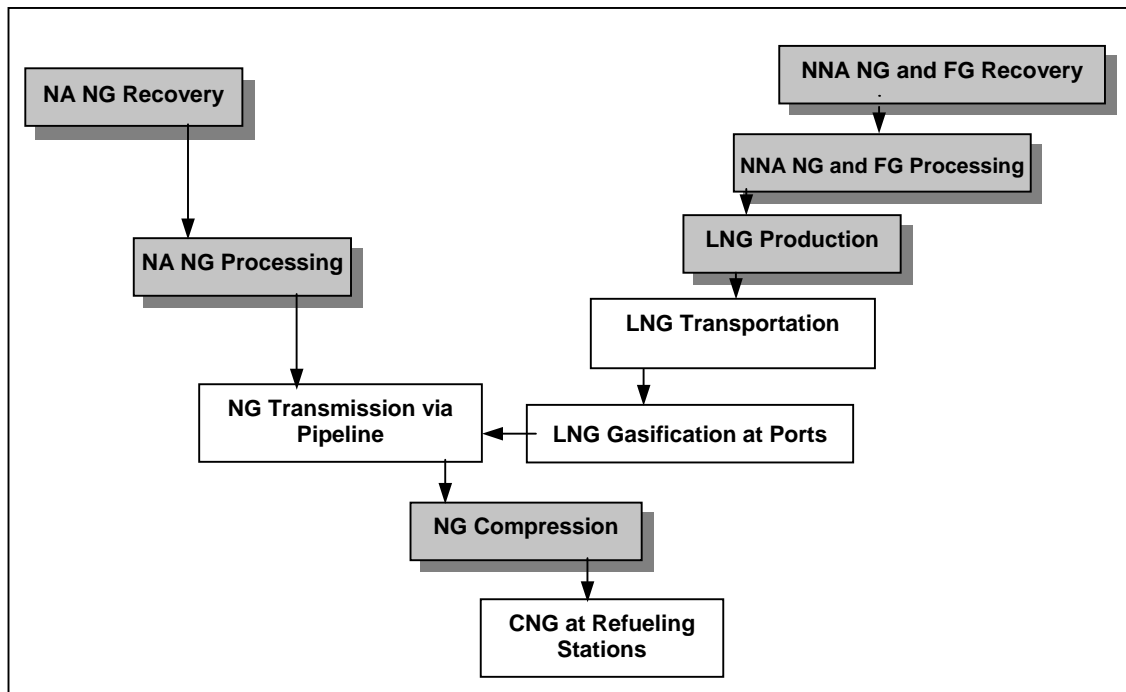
NA NG Recovery

NNA NG and FG Recovery

NNA NG and FG Processing

LNG Production

NA NG Processing

LNG Transportation

NG Transmission via Pipeline

LNG Gasification at Ports

NG Compression

CNG at Refueling Stations